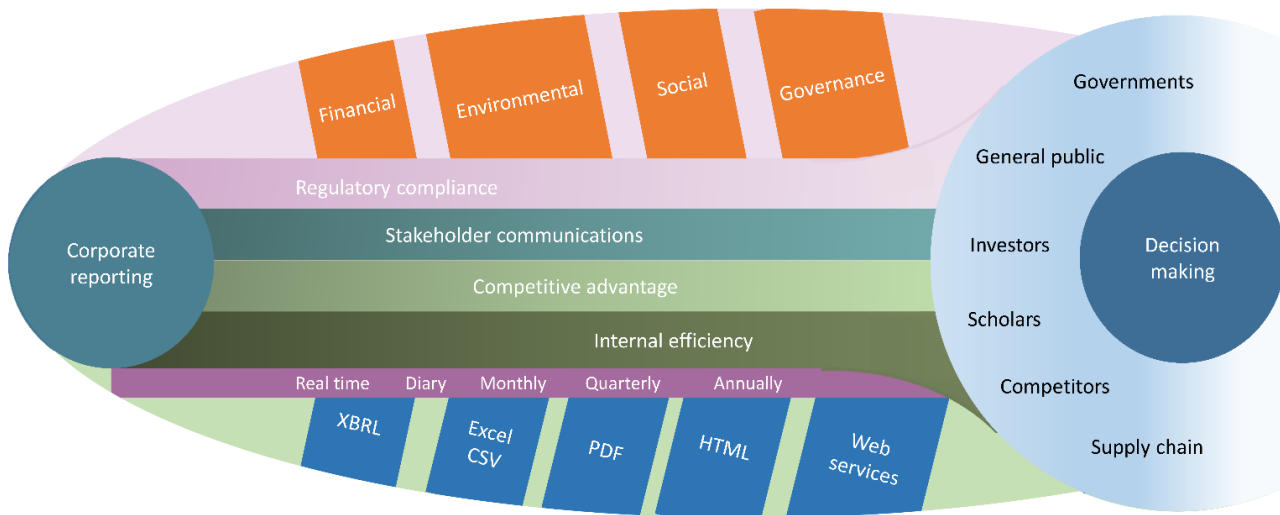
Financial

Environmental

Social

Governance

Governments

General public

Corporate reporting

Regulatory compliance

Stakeholder communications

Competitive advantage

Internal efficiency

Investors

Decision making

Scholars

Competitors

Supply chain

Real time

Diary

Monthly

Quarterly

Annually

XBRL

Excel CSV

PDF

HTML

Web services